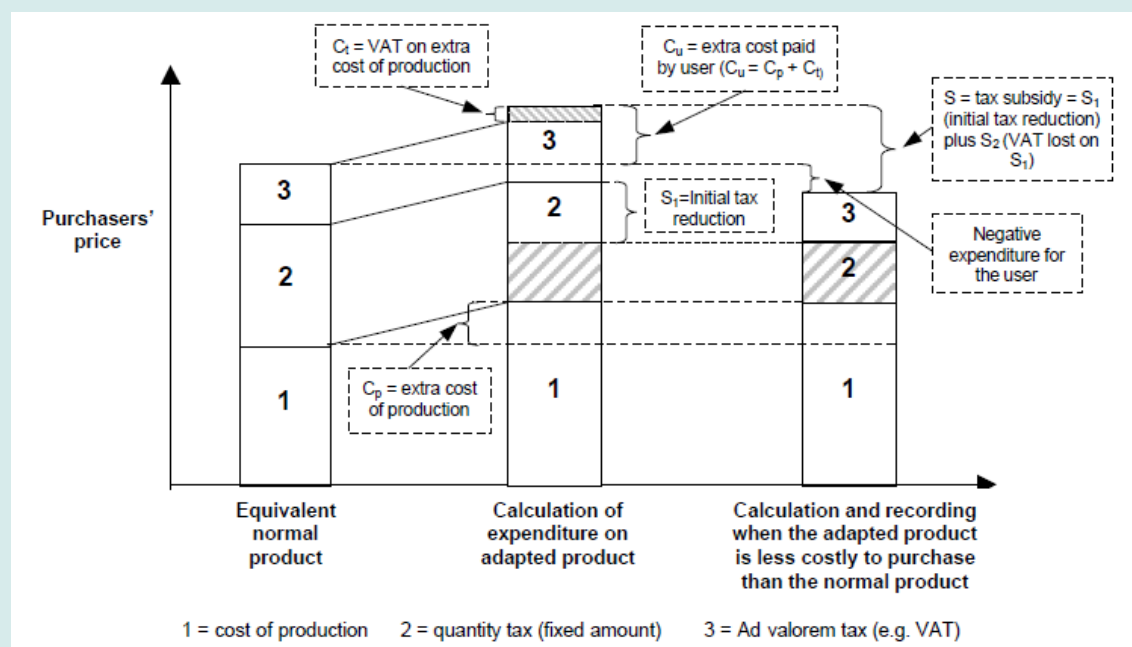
$C_t$ = VAT on extra cost of production

$C_u$ = extra cost paid by user ($C_u = C_p + C_t$)

S = tax subsidy = $S_1$ (initial tax reduction) plus $S_2$ (VAT lost on $S_1$)

Purchasers' price

3

2

1

3

$S_1$=Initial tax reduction

2

1

3

2

1

Negative expenditure for the user

$C_p$ = extra cost of production

Equivalent normal product

Calculation of expenditure on adapted product

Calculation and recording when the adapted product is less costly to purchase than the normal product

1 = cost of production 2 = quantity tax (fixed amount) 3 = Ad valorem tax (e.g. VAT)